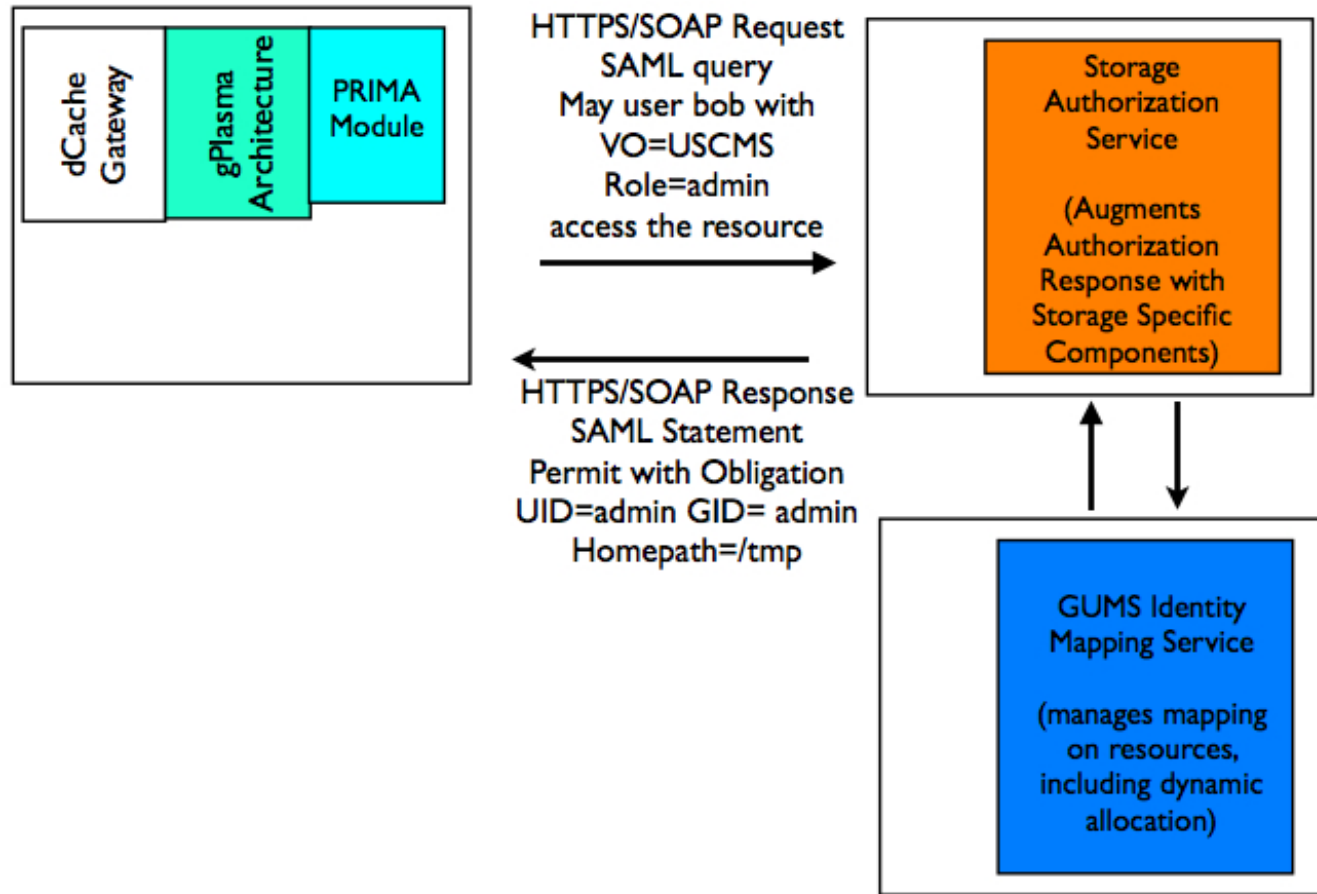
dCache Gateway

gPlasma Architecture

PRIMA Module

HTTPS/SOAP Request
SAML query
May user bob with
VO=USCMS
Role=admin
access the resource

Storage Authorization Service

(Augments Authorization Response with Storage Specific Components)

HTTPS/SOAP Response
SAML Statement
Permit with Obligation
UID=admin GID= admin
Homepath=/tmp

GUMS Identity Mapping Service

(manages mapping on resources, including dynamic allocation)